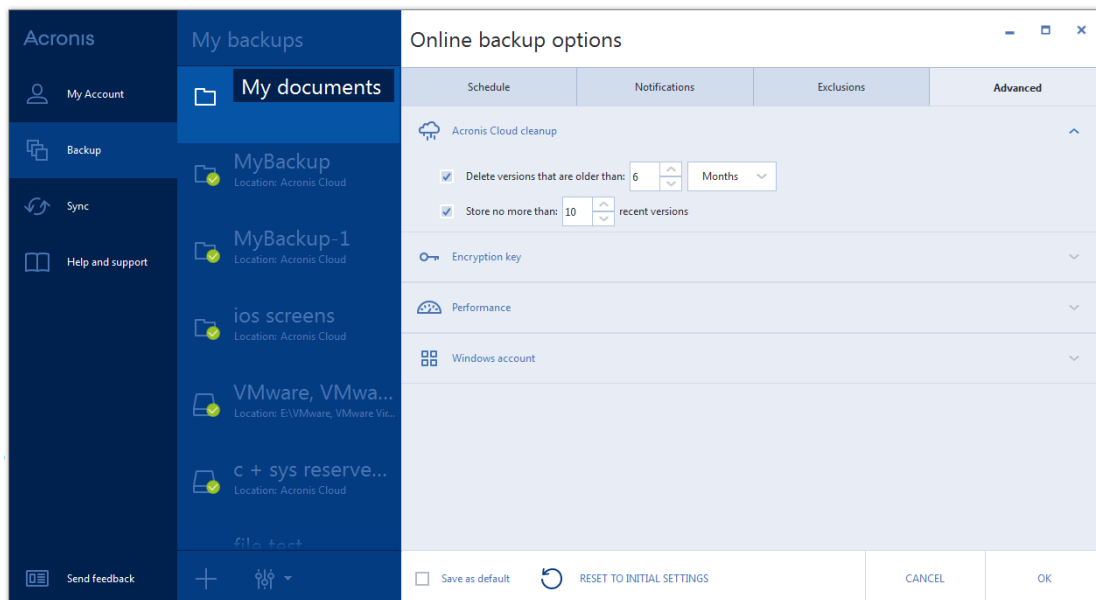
Acronis

My Account

Backup

Sync

Help and support

Send feedback

My backups

My documents

MyBackup
Location: Acronis Cloud

MyBackup-1
Location: Acronis Cloud

ios screens
Location: Acronis Cloud

VMware, VMwa...
Location: E:\VMware, VMware Vir...

c + sys reserve...
Location: Acronis Cloud

file test

Online backup options

| Schedule | Notifications | Exclusions | Advanced |
|---|---|---|---|

Acronis Cloud cleanup

Delete versions that are older than: 6 Months

Store no more than: 10 recent versions

Encryption key

Performance

Windows account

Save as default

RESET TO INITIAL SETTINGS

CANCEL

OK